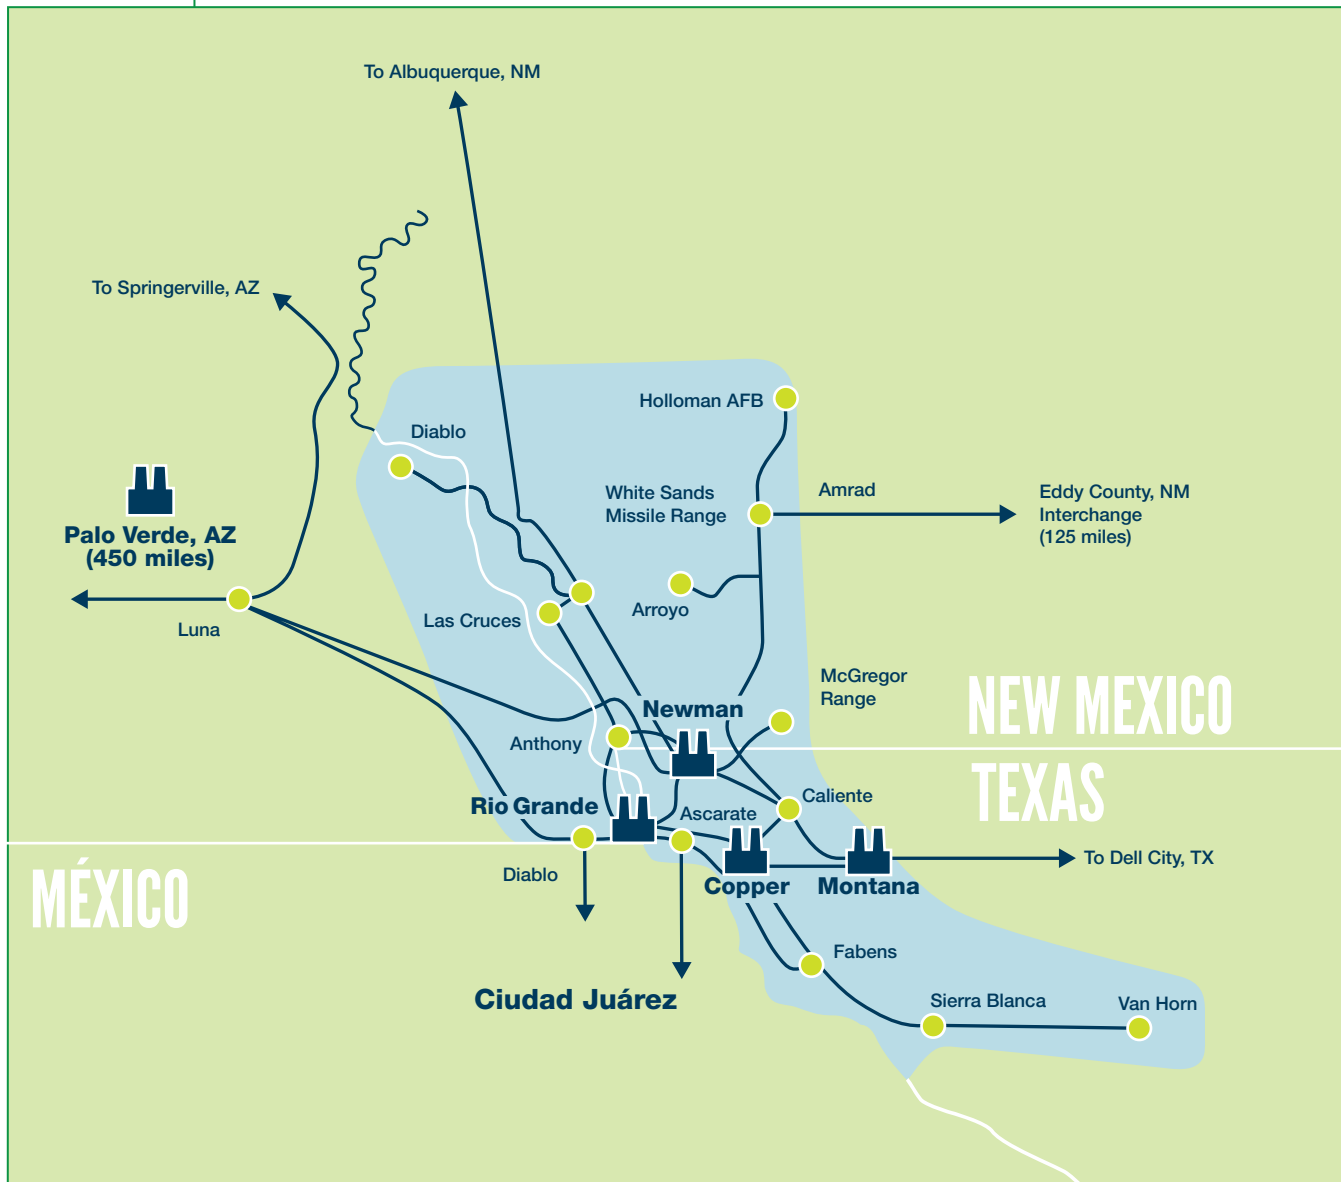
To Albuquerque, NM

To Springerville, AZ

Holloman AFB

Diablo

White Sands Missile Range

Amrad

Eddy County, NM Interchange (125 miles)

Palo Verde, AZ (450 miles)

Luna

Las Cruces

Arroyo

McGregor Range

NEW MEXICO

Newman

Anthony

TEXAS

Rio Grande

Caliente

Ascarate

To Dell City, TX

MÉXICO

Diablo

Copper

Montana

Fabens

Ciudad Juárez

Sierra Blanca

Van Horn